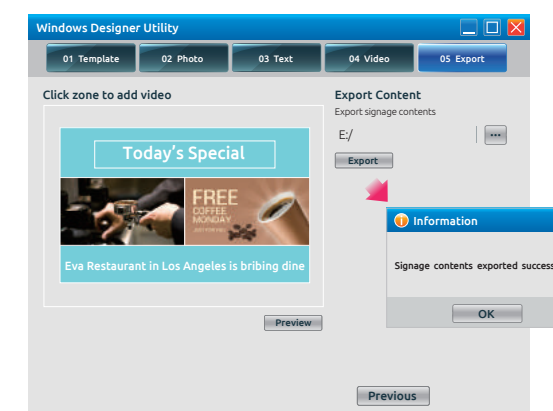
Windows Designer Utility

01 Template
02 Photo
03 Text
04 Video
05 Export

Click zone to add video

Today's Special

FREE
COFFEE
MONDAY

Eva Restaurant in Los Angeles is bribing dine

Preview

Export Content
Export signage contents

E:/

...

Export

Information

Signage contents exported success

OK

Previous